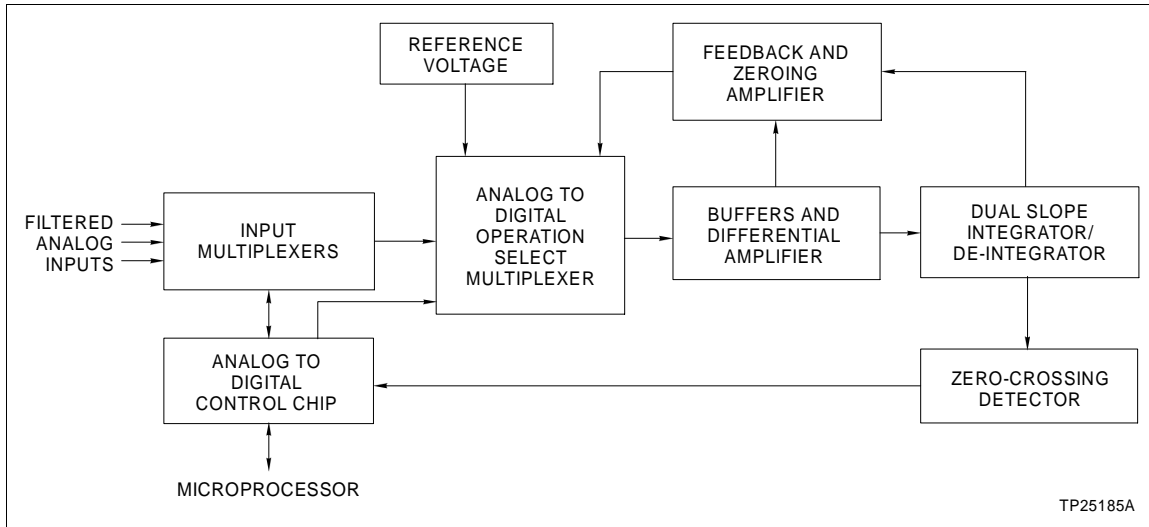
REFERENCE VOLTAGE

FEEDBACK AND ZEROING AMPLIFIER

FILTERED ANALOG INPUTS

INPUT MULTIPLEXERS

ANALOG TO DIGITAL OPERATION SELECT MULTIPLEXER

BUFFERS AND DIFFERENTIAL AMPLIFIER

DUAL SLOPE INTEGRATOR/ DE-INTEGRATOR

ANALOG TO DIGITAL CONTROL CHIP

ZERO-CROSSING DETECTOR

MICROPROCESSOR

TP25185A